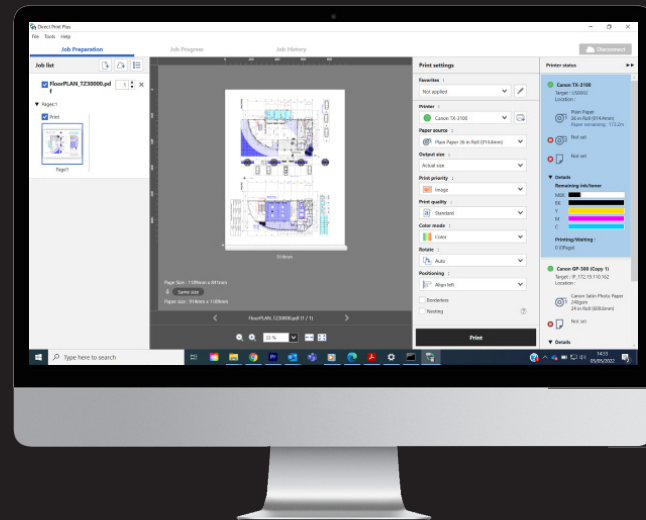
Direct Print Plus

File Tools Help

Job Preparation

Job Progress

Job History

Disconnect

Job list

FloorPLAN_TZ30000.pdf

1

Page:1

Print

Page1

914mm

Page Size : 1189mm x 841mm

Same size

Paper size : 914mm x 1189mm

FloorPLAN_TZ30000.pdf (1 / 1)

33 %

Print settings

Favorites :

Not applied

Printer :

Canon TX-3100

Paper source :

Plain Paper 36 in Roll (914.0mm)

Output size :

Actual size

Print priority :

Image

Print quality :

Standard

Color mode :

Color

Rotate :

Auto

Positioning :

Align left

Borderless

Nesting

Print

Printer status

Canon TX-3100

Target : USB002

Location :

Plain Paper

36 in Roll

Paper remaining : 173.2m

Not set

Not set

Details

Remaining ink/toner

MBK

BK

Y

M

C

Printing/Waiting :

0 (0Page)

Canon iPF-300 (Copy 1)

Target : IP: 172.19.110.162

Location :

Canon Satin Photo Paper 240gsm

24 in Roll (609.6mm)

Not set

Details

Type here to search

14:55

05/05/2022